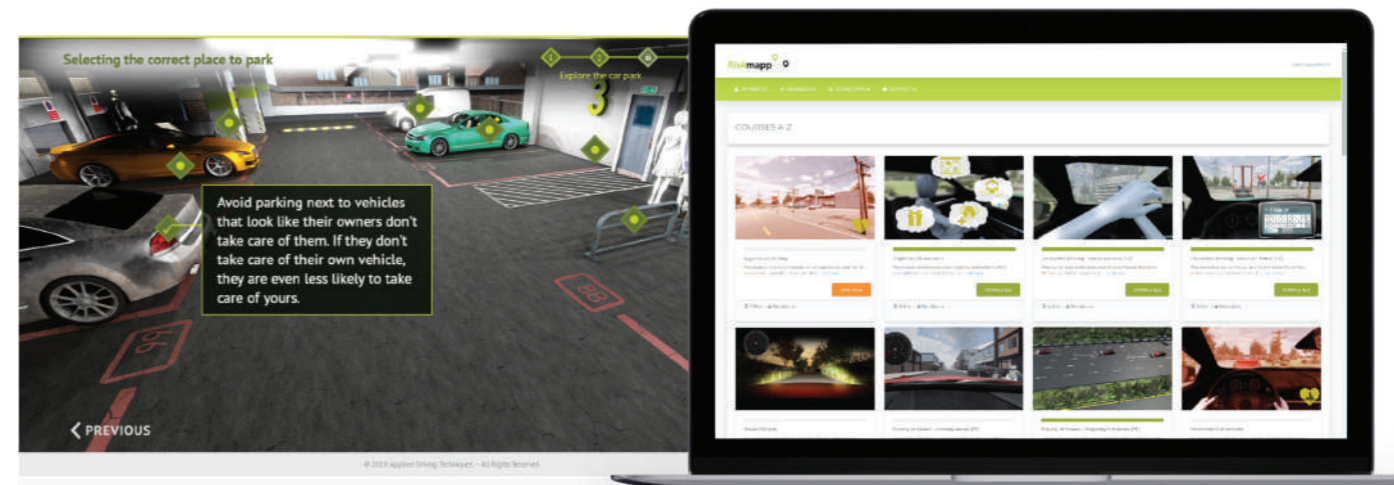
Selecting the correct place to park

Explore the car park

3

Avoid parking next to vehicles that look like their owners don't take care of them. If they don't take care of their own vehicle, they are even less likely to take care of yours.

PREVIOUS

© 2019 Applied Driving Techniques – All Rights Reserved

Riskmapp

COURSES A-Z